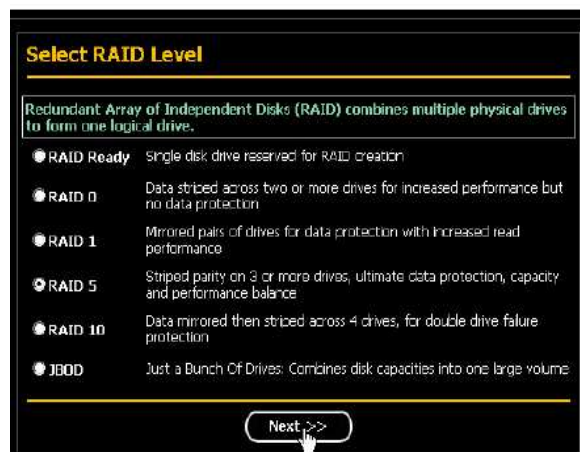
Select RAID Level

Redundant Array of Independent Disks (RAID) combines multiple physical drives to form one logical drive.

| | |
|---|---|
| RAID Ready | Single disk drive reserved for RAID creation |
| RAID 0 | Data striped across two or more drives for increased performance but no data protection |
| RAID 1 | Mirrored pairs of drives for data protection with increased read performance |
| RAID 5 | Striped parity on 3 or more drives, ultimate data protection, capacity and performance balance |
| RAID 10 | Data mirrored then striped across 4 drives, for double drive failure protection |
| JBOD | Just a Bunch Of Drives: Combines disk capacities into one large volume |

Next >>